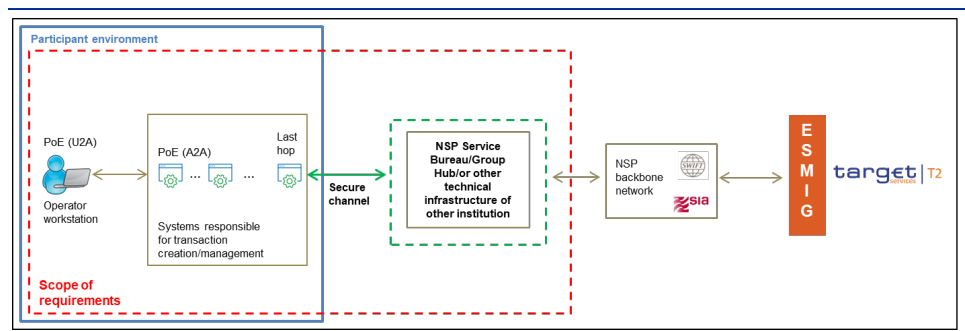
Participant environment

PoE (U2A)

Operator workstation

PoE (A2A)

... ...

Last hop

Systems responsible for transaction creation/management

Secure channel

NSP Service Bureau/Group Hub/or other technical infrastructure of other institution

NSP backbone network

SWIFT

SIA

E S M I G

target services | T2

Scope of requirements